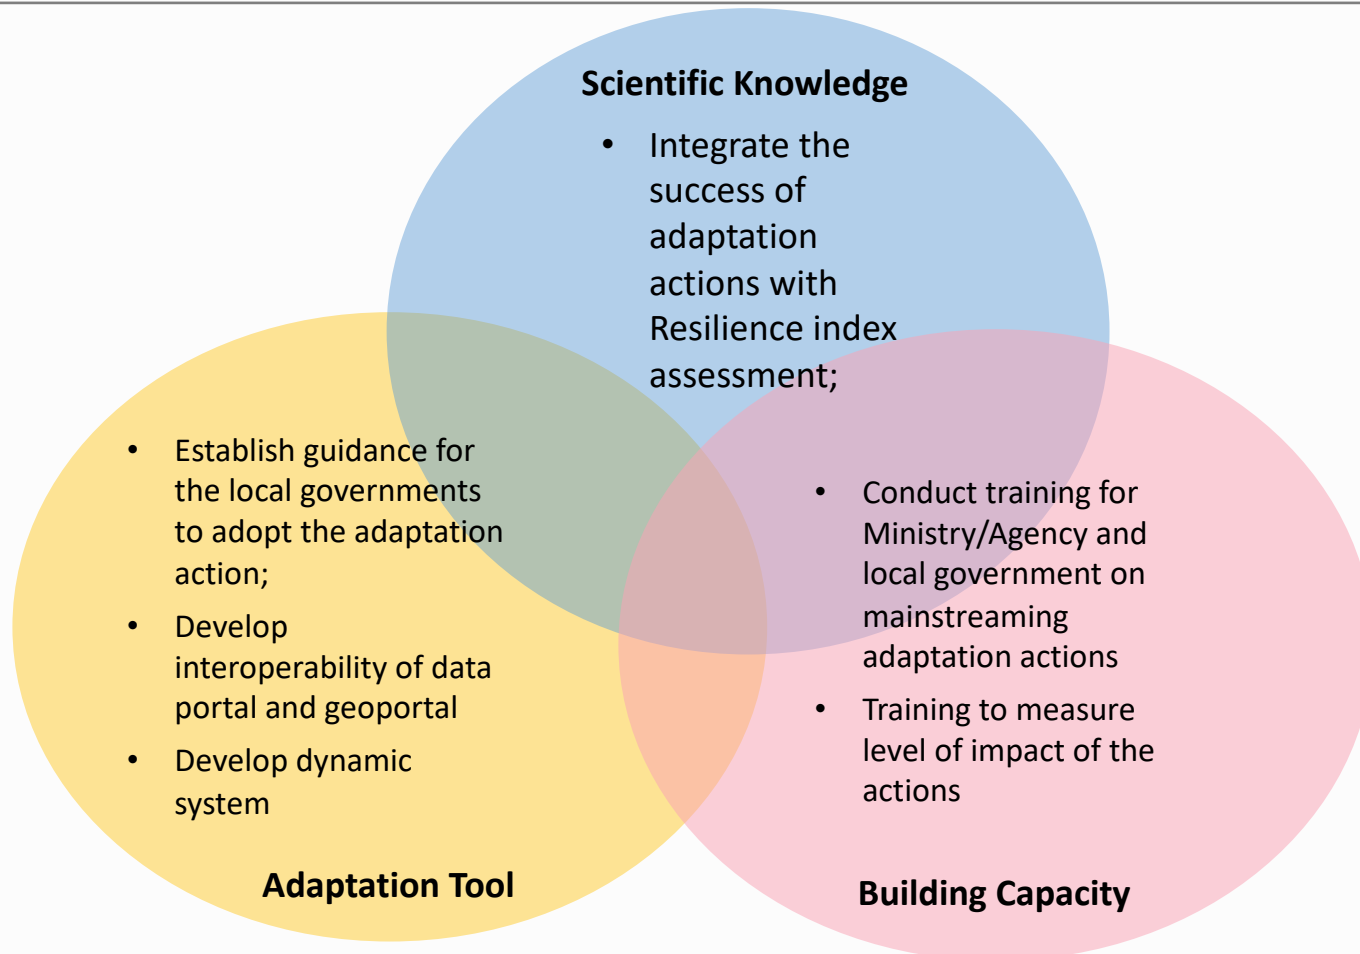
Scientific Knowledge

- Integrate the success of adaptation actions with Resilience index assessment;

- Establish guidance for the local governments to adopt the adaptation action;
- Develop interoperability of data portal and geoportal
- Develop dynamic system

Adaptation Tool

- Conduct training for Ministry/Agency and local government on mainstreaming adaptation actions
- Training to measure level of impact of the actions

Building Capacity